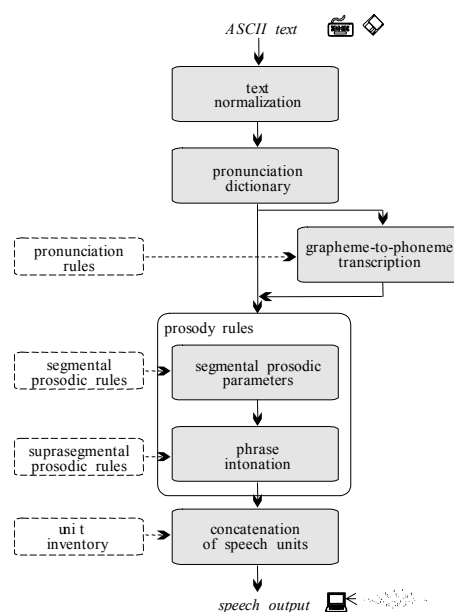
ASCII text

text normalization

pronunciation dictionary

pronunciation rules

grapheme-to-phoneme transcription

prosody rules

segmental prosodic rules

segmental prosodic parameters

suprasegmental prosodic rules

phrase intonation

unit inventory

concatenation of speech units

speech output